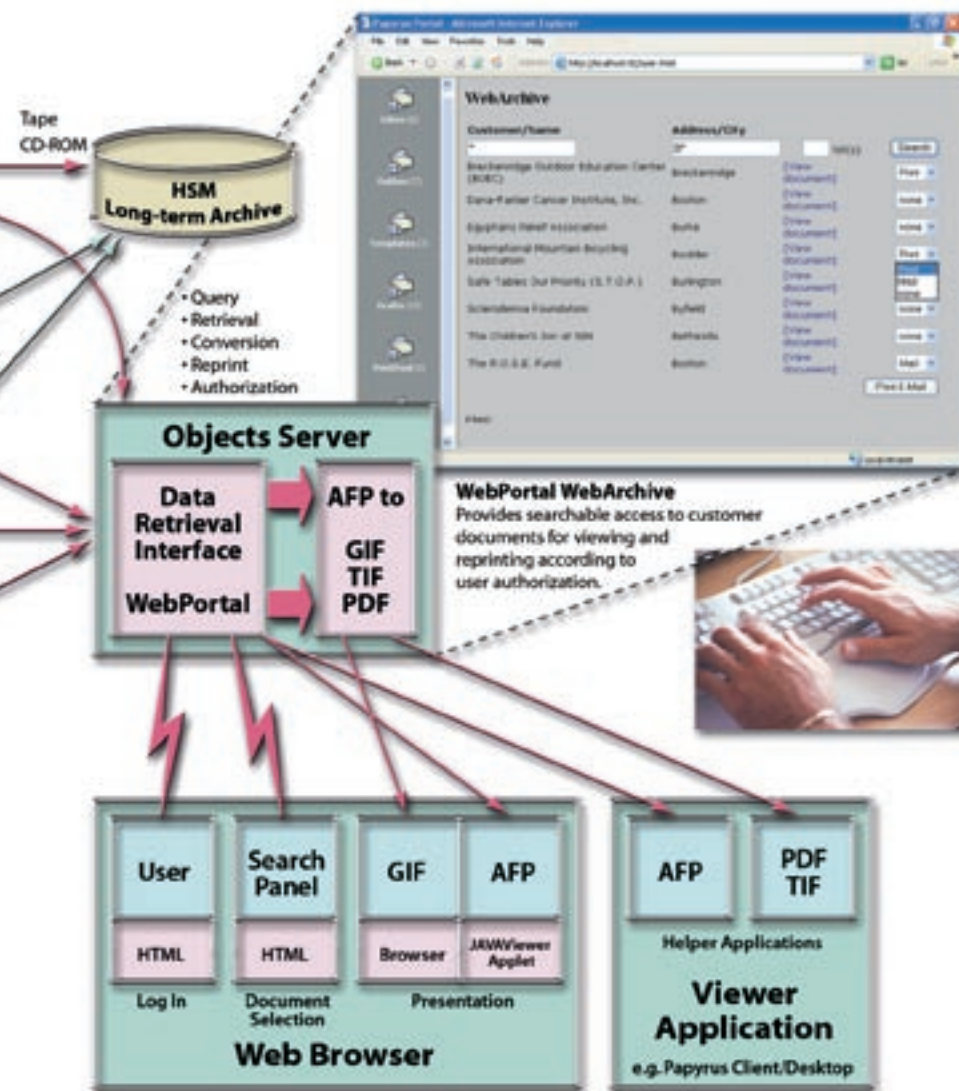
Tape
CD-ROM

HSM
Long-term Archive

• Query
• Retrieval
• Conversion
• Reprint
• Authorization

Papyrus Portal - Microsoft Internet Explorer

WebArchive

| Customer/Name | Address/City | | |
|---|---|---|---|
| Breckenridge Outdoor Education Center (BOEC) | Breckenridge | [View document] | Print |
| Dana-Farber Cancer Institute, Inc. | Boston | [View document] | none |
| Egyptians Relief Association | Burke | [View document] | none |
| International Mountain Bicycling Association | Boulder | [View document] | Print |
| Safe Tables Our Priority (S.T.O.P.) | Burlington | [View document] | none |
| Sclerodema Foundation | Byfield | [View document] | none |
| The Children's Inn at NIH | Bethesda | [View document] | none |
| The R.O.S.E. Fund | Boston | [View document] | Mail |

Search
Print & Mail

Objects Server

Data Retrieval Interface

WebPortal

AFP to

GIF
TIF
PDF

WebPortal WebArchive
Provides searchable access to customer documents for viewing and reprinting according to user authorization.

User
HTML
Log In

Search Panel
HTML
Document Selection

GIF
Browser

AFP
JAVAViewer Applet

Presentation

Web Browser

AFP

PDF
TIF

Helper Applications

Viewer Application
e.g. Papyrus Client/Desktop